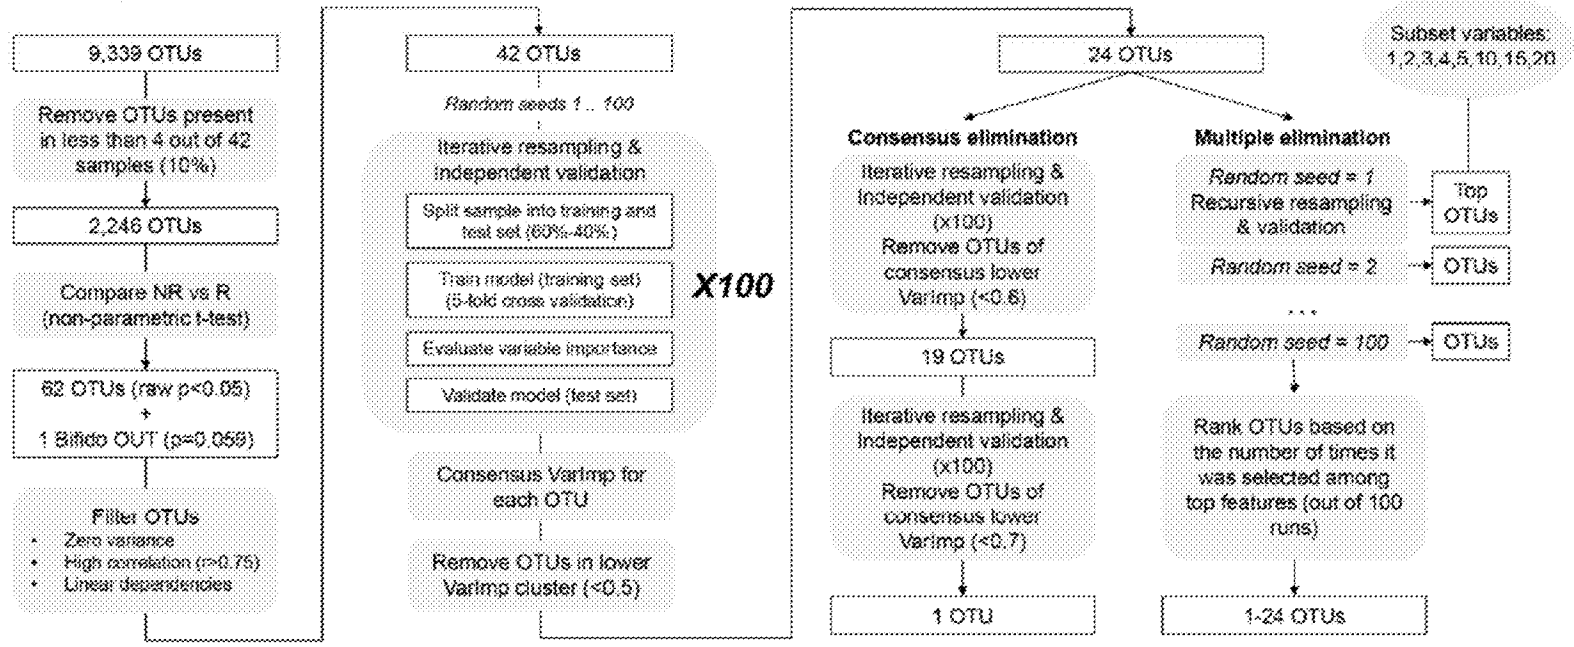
9,339 OTUs

Remove OTUs present in less than 4 out of 42 samples (10%)

2,246 OTUs

Compare NR vs R (non-parametric t-test)

62 OTUs (raw p<0.05) + 1 Bifido OUT (p=0.059)

Filter OTUs
• Zero variance
• High correlation (r>0.75)
• Linear dependencies

42 OTUs

Random seeds 1 .. 100

Iterative resampling & independent validation

Split sample into training and test set (60%-40%)

Train model (training set) (5-fold cross validation)

Evaluate variable importance

Validate model (test set)

X100

Consensus VarImp for each OTU

Remove OTUs in lower VarImp cluster (<0.5)

24 OTUs

Consensus elimination

Iterative resampling & Independent validation (x100)
Remove OTUs of consensus lower VarImp (<0.6)

19 OTUs

Iterative resampling & Independent validation (x100)
Remove OTUs of consensus lower VarImp (<0.7)

1 OTU

Multiple elimination

Random seed = 1
Recursive resampling & validation

Random seed = 2

...

Random seed = 100

Subset variables: 1,2,3,4,5,10,15,20

Top OTUs

OTUs

OTUs

Rank OTUs based on the number of times it was selected among top features (out of 100 runs)

1-24 OTUs